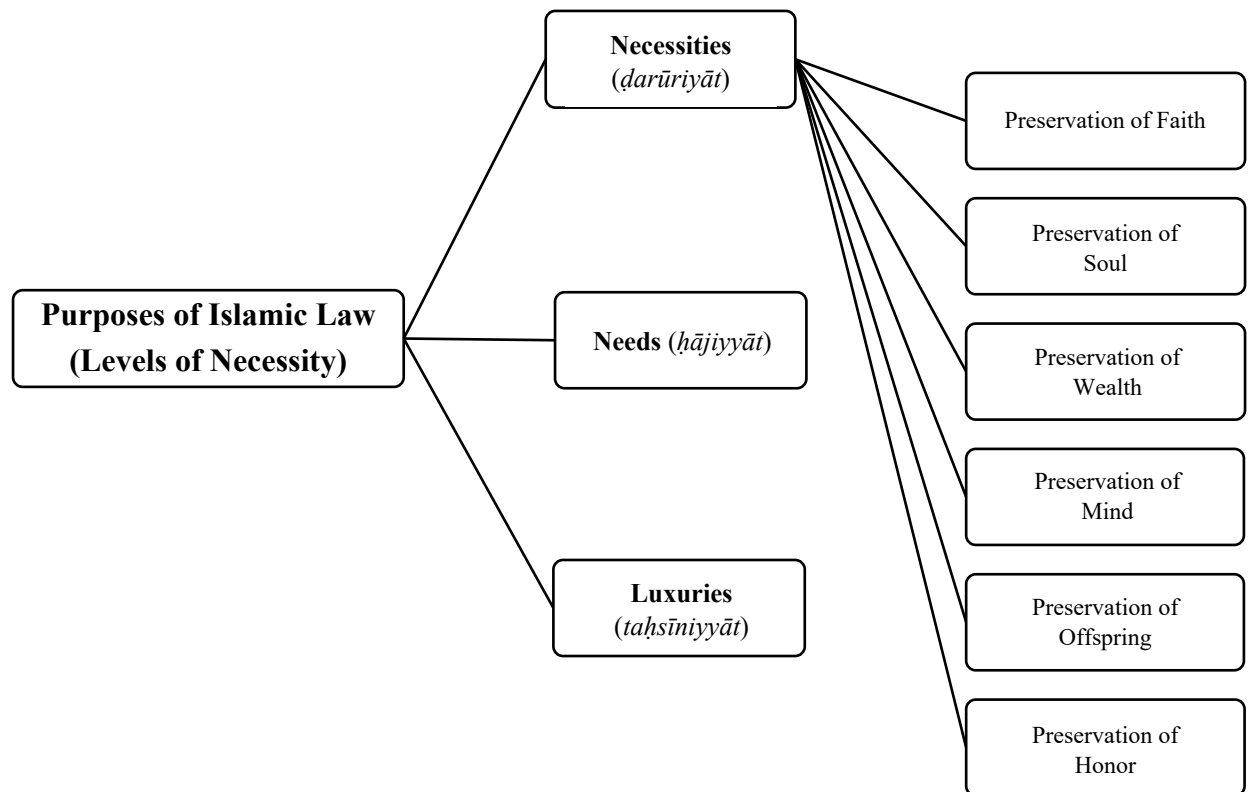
Purposes of Islamic Law (Levels of Necessity)

Necessities (ḍarūriyāt)

Needs (ḥājiyyāt)

Luxuries (taḥsīniyyāt)

Preservation of Faith

Preservation of Soul

Preservation of Wealth

Preservation of Mind

Preservation of Offspring

Preservation of Honor